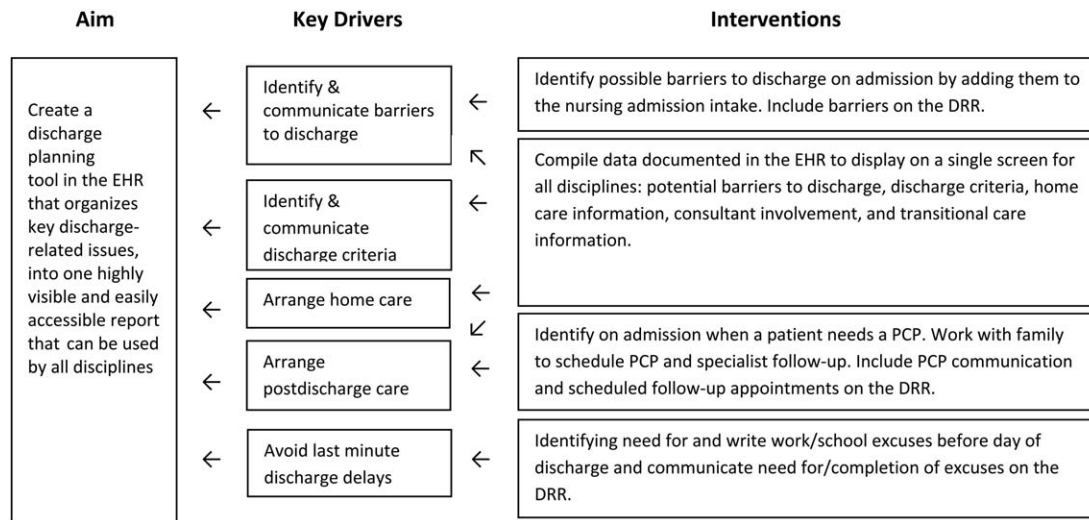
Aim

Key Drivers

Interventions

Create a discharge planning tool in the EHR that organizes key discharge-related issues, into one highly visible and easily accessible report that can be used by all disciplines

←

Identify & communicate barriers to discharge

←

Identify possible barriers to discharge on admission by adding them to the nursing admission intake. Include barriers on the DRR.

↖

Compile data documented in the EHR to display on a single screen for all disciplines: potential barriers to discharge, discharge criteria, home care information, consultant involvement, and transitional care information.

←

Identify & communicate discharge criteria

←

←

Arrange home care

←

↙

Identify on admission when a patient needs a PCP. Work with family to schedule PCP and specialist follow-up. Include PCP communication and scheduled follow-up appointments on the DRR.

←

Arrange postdischarge care

←

←

Avoid last minute discharge delays

←

Identifying need for and write work/school excuses before day of discharge and communicate need for/completion of excuses on the DRR.